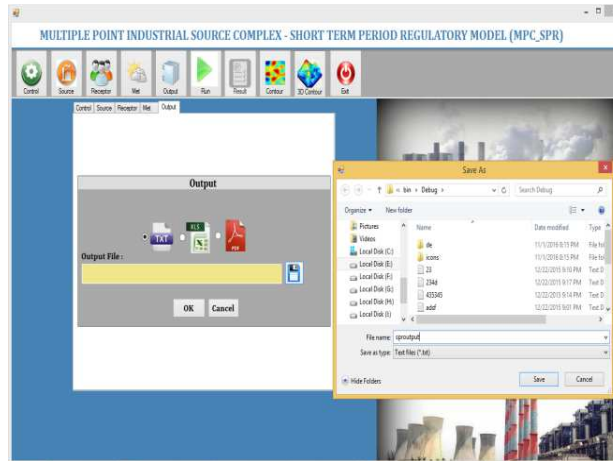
MULTIPLE POINT INDUSTRIAL SOURCE COMPLEX - SHORT TERM PERIOD REGULATORY MODEL (MPC_SPR)

Control Source Receptor Met Output Run Result Contour 3D Contour Exit

Control Source Receptor Met Output

Output

TXT XLS PDF

Output File :

OK Cancel

Save As

« bin › Debug ›

Search Debug

Organize ▾ New folder

Pictures
Videos
Local Disk (C:)
Local Disk (D:)
Local Disk (E:)
Local Disk (F:)
Local Disk (G:)
Local Disk (H:)
Local Disk (I:)

| Name | Date modified | Type |
|---|---|---|
| de | 11/1/2016 8:15 PM | File fo |
| icons | 11/1/2016 8:15 PM | File fo |
| 23 | 12/22/2015 9:10 PM | Text D |
| 234d | 12/22/2015 9:17 PM | Text D |
| 435345 | 12/22/2015 9:14 PM | Text D |
| asdf | 12/22/2015 9:01 PM | Text D |

File name: sproutput

Save as type: Text files (*.txt)

Hide Folders

Save Cancel